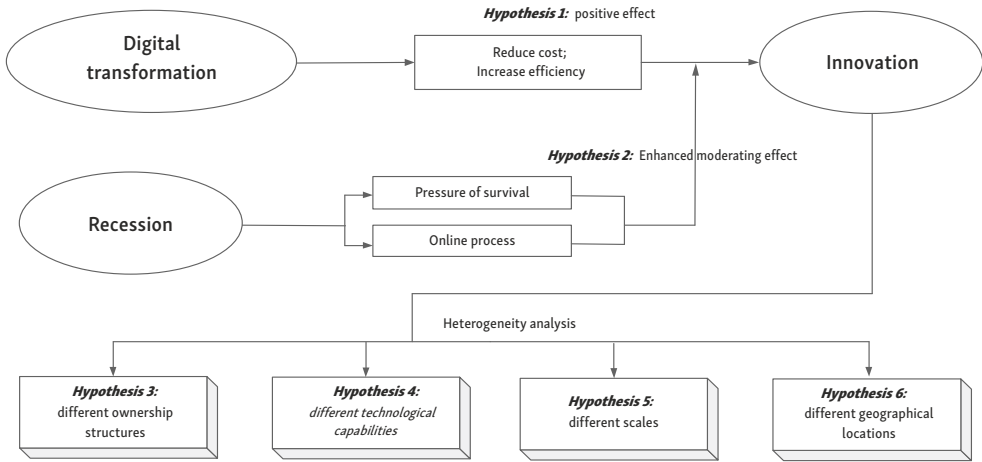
Hypothesis 1: positive effect

Digital transformation

Reduce cost;
Increase efficiency

Innovation

Hypothesis 2: Enhanced moderating effect

Recession

Pressure of survival

Online process

Heterogeneity analysis

Hypothesis 3:
different ownership structures

Hypothesis 4:
different technological capabilities

Hypothesis 5:
different scales

Hypothesis 6:
different geographical locations